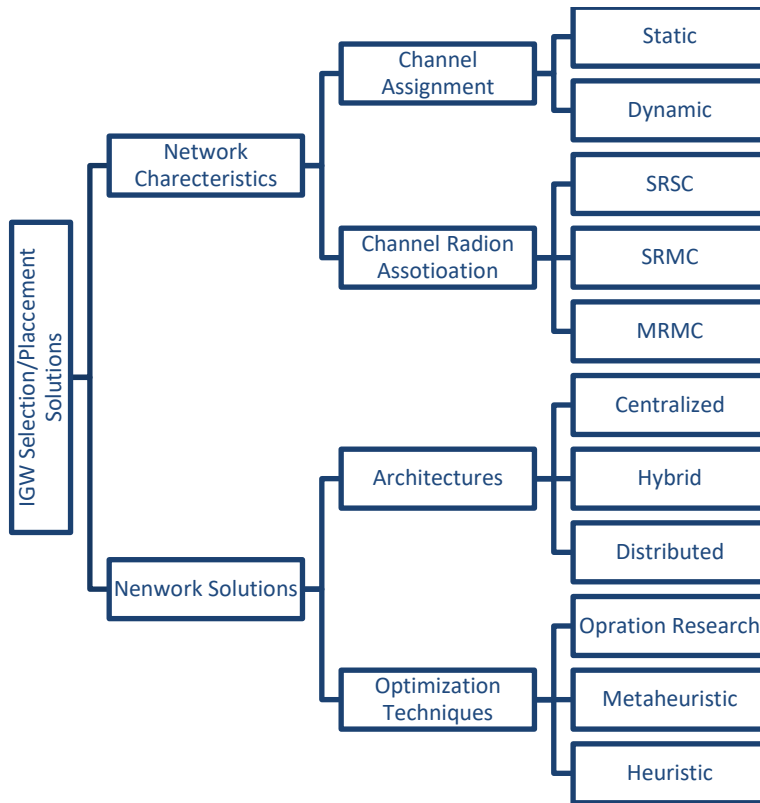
IGW Selection/Placcement Solutions

Network Charecteristics

Channel Assignment

Static

Dynamic

Channel Radion Assotioation

SRSC

SRMC

MRMC

Nenwork Solutions

Architectures

Centralized

Hybrid

Distributed

Optimization Techniques

Opration Research

Metaheuristic

Heuristic